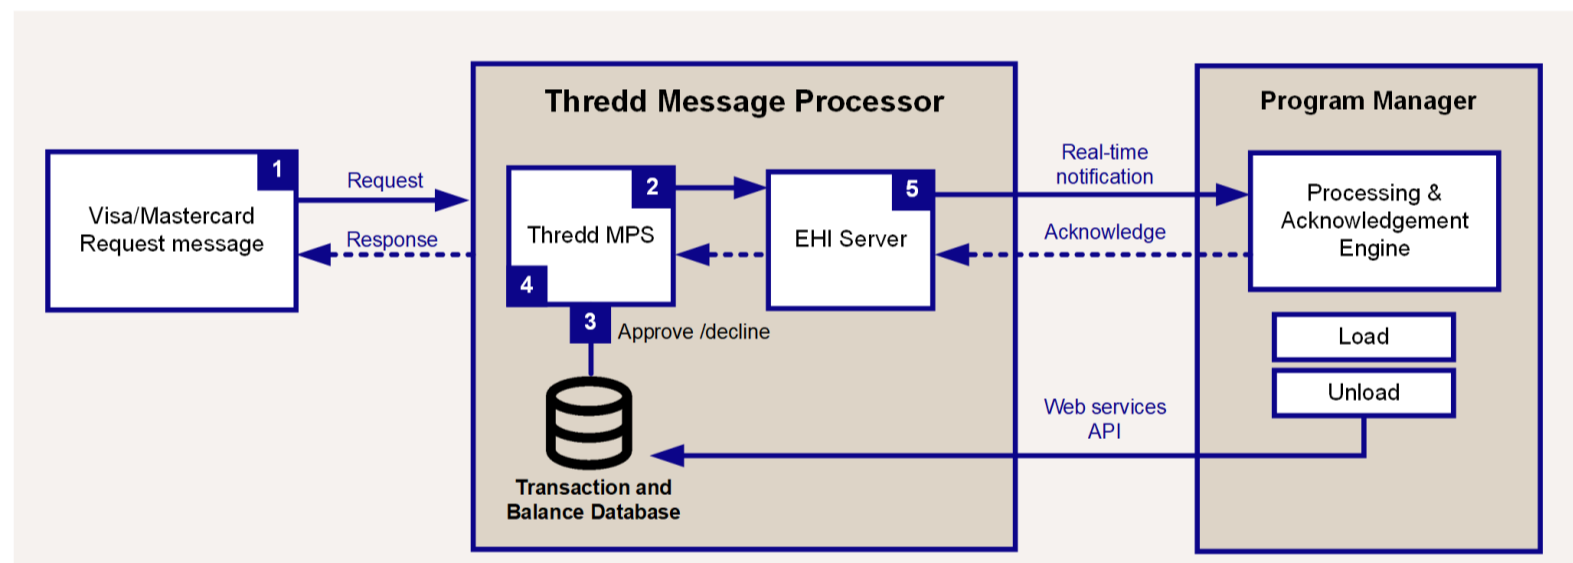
Thredd Message Processor

Program Manager

1
Visa/Mastercard Request message

Request

Response

2
Thredd MPS

4

5
EHI Server

Real-time notification

Acknowledge

Processing & Acknowledgement Engine

3
Approve /decline

Load

Unload

Web services API

Transaction and Balance Database